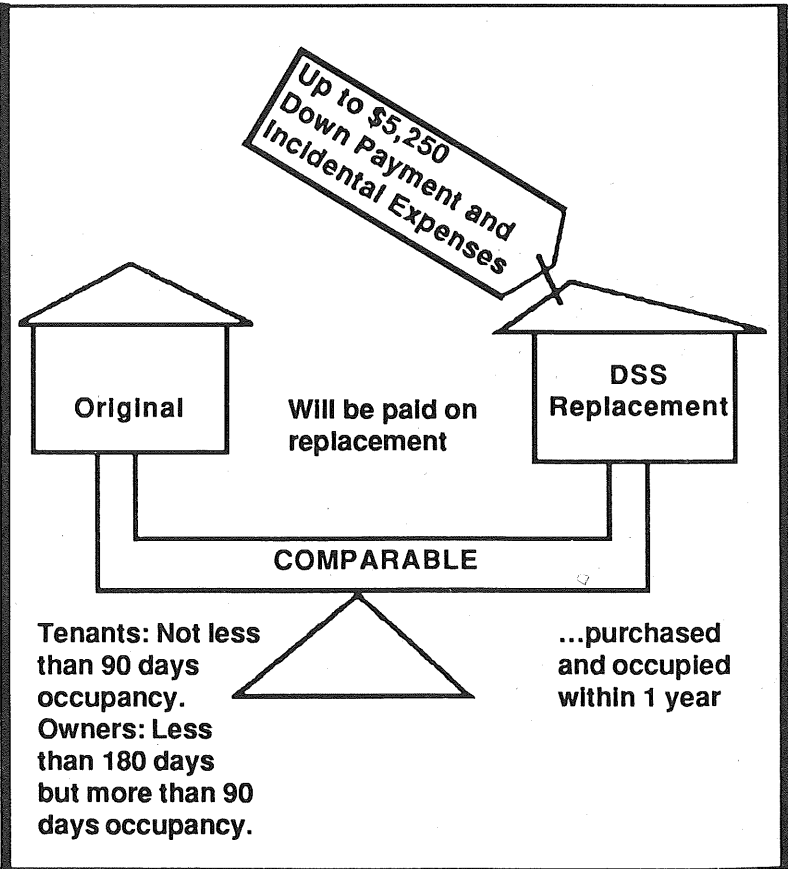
Up to $5,250 Down Payment and Incidental Expenses

Original

Will be paid on replacement

DSS Replacement

COMPARABLE

Tenants: Not less than 90 days occupancy. Owners: Less than 180 days but more than 90 days occupancy.

...purchased and occupied within 1 year